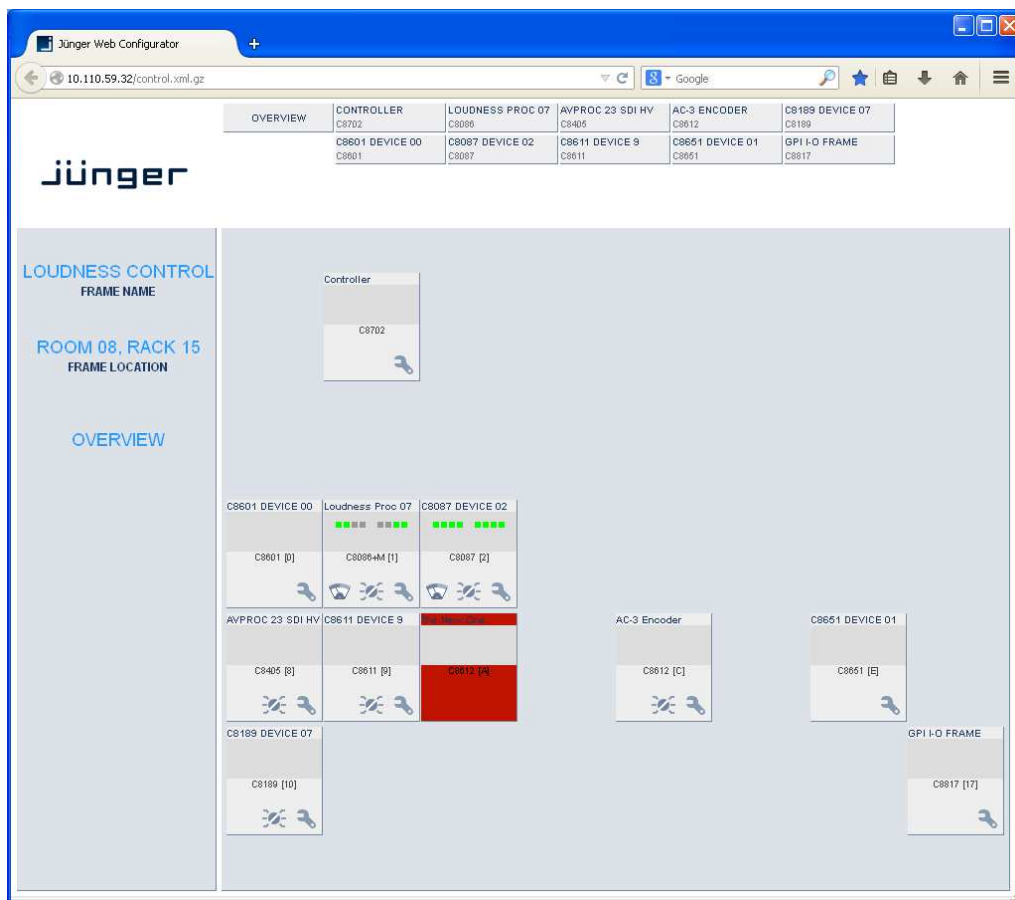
Jünger Web Configurator
+
10.110.59.32/control.xml.gz
Google

| OVERVIEW | CONTROLLER C8702 | LOUDNESS PROC 07 C8086 | AVPROC 23 SDI HV C8405 | AC-3 ENCODER C8612 | C8189 DEVICE 07 C8189 |
|---|---|---|---|---|---|
| | C8601 DEVICE 00 C8601 | C8087 DEVICE 02 C8087 | C8611 DEVICE 9 C8611 | C8651 DEVICE 01 C8651 | GPI I-O FRAME C8817 |

jünger

LOUDNESS CONTROL
FRAME NAME

ROOM 08, RACK 15
FRAME LOCATION

OVERVIEW

Controller
C8702

C8601 DEVICE 00
C8601 [0]

Loudness Proc 07
C8086+M [1]

C8087 DEVICE 02
C8087 [2]

AVPROC 23 SDI HV
C8405 [8]

C8611 DEVICE 9
C8611 [9]

The New One
C8612 [A]

AC-3 Encoder
C8612 [C]

C8651 DEVICE 01
C8651 [E]

C8189 DEVICE 07
C8189 [10]

GPI I-O FRAME
C8817 [17]